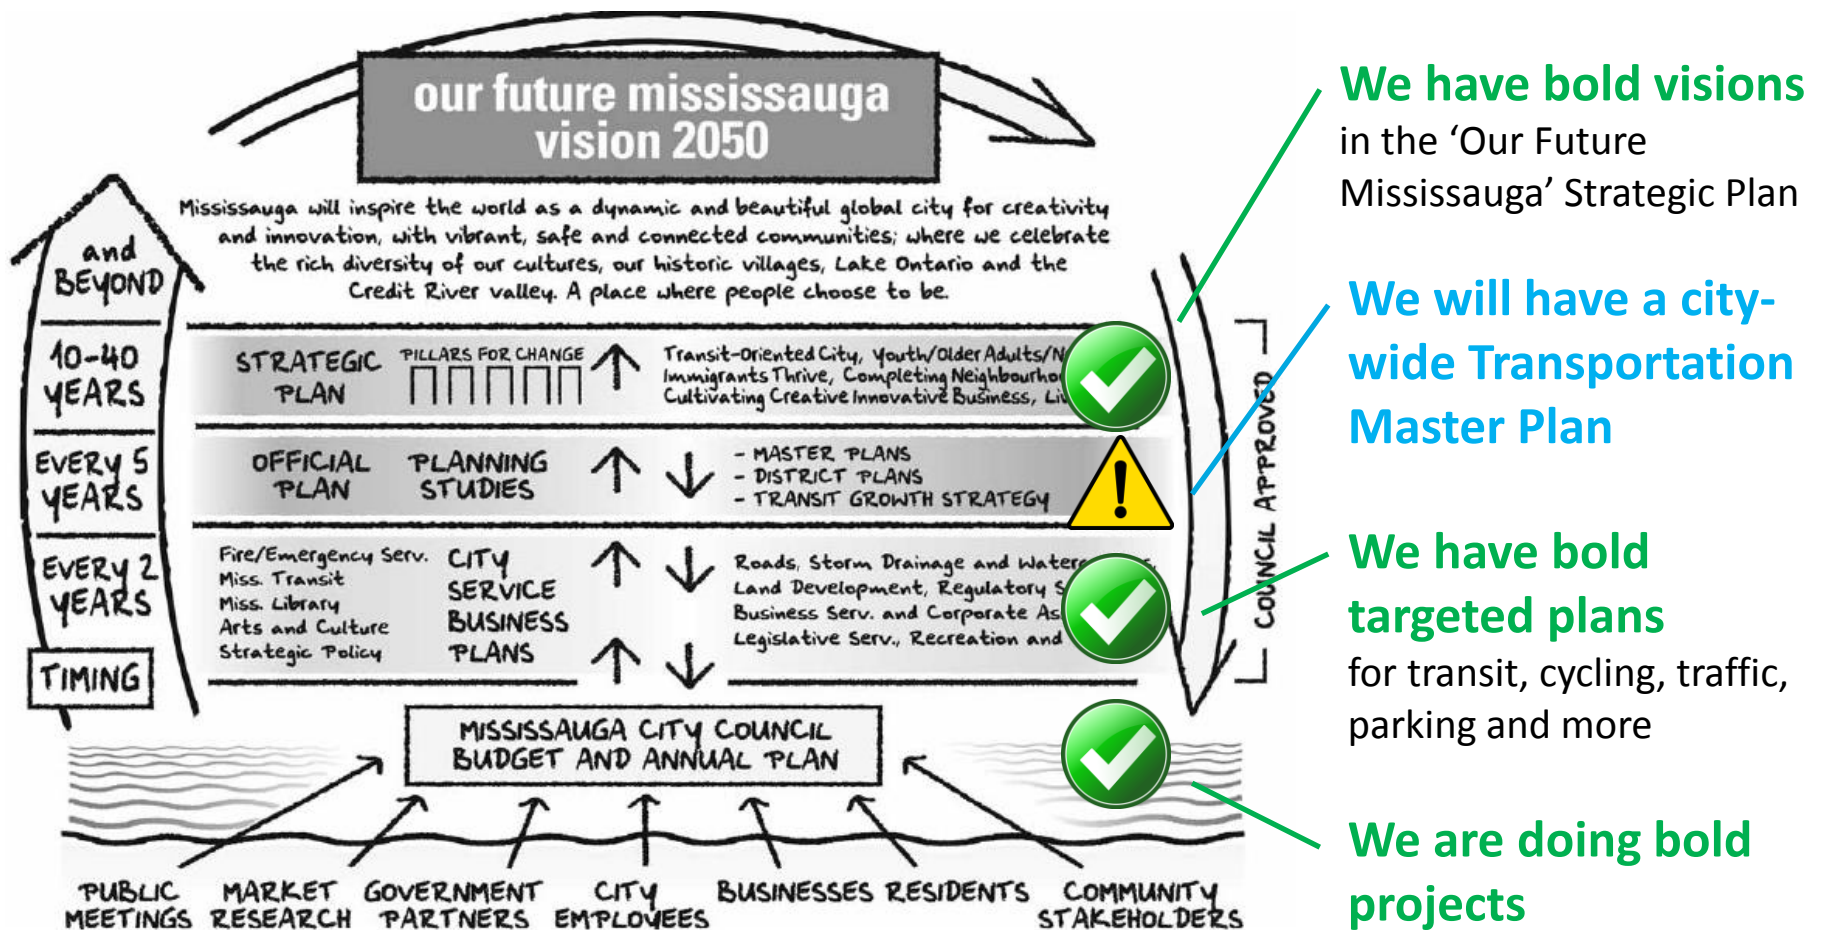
our future mississauga
vision 2050

Mississauga will inspire the world as a dynamic and beautiful global city for creativity and innovation, with vibrant, safe and connected communities; where we celebrate the rich diversity of our cultures, our historic villages, Lake Ontario and the Credit River valley. A place where people choose to be.

and BEYOND

10-40 YEARS

EVERY 5 YEARS

EVERY 2 YEARS

TIMING

STRATEGIC PLAN

PILLARS FOR CHANGE

Transit-Oriented City, Youth/Older Adults/N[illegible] Immigrants Thrive, Completing Neighbourhoo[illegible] Cultivating Creative Innovative Business, Li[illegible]

OFFICIAL PLAN

PLANNING STUDIES

- MASTER PLANS
- DISTRICT PLANS
- TRANSIT GROWTH STRATEGY

Fire/Emergency Serv.
Miss. Transit
Miss. Library
Arts and Culture
Strategic Policy

CITY SERVICE BUSINESS PLANS

Roads, Storm Drainage and Water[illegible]
Land Development, Regulatory S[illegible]
Business Serv. and Corporate As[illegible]
Legislative Serv., Recreation and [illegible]

COUNCIL APPROVED

MISSISSAUGA CITY COUNCIL BUDGET AND ANNUAL PLAN

PUBLIC MEETINGS
MARKET RESEARCH
GOVERNMENT PARTNERS
CITY EMPLOYEES
BUSINESSES
RESIDENTS
COMMUNITY STAKEHOLDERS

We have bold visions in the 'Our Future Mississauga' Strategic Plan

We will have a city-wide Transportation Master Plan

We have bold targeted plans for transit, cycling, traffic, parking and more

We are doing bold projects